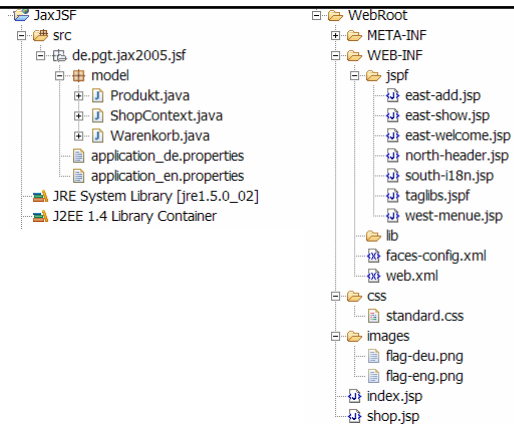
JaxJSF
src
de.pgt.jax2005.jsf
model
Produkt.java
ShopContext.java
Warenkorb.java
application_de.properties
application_en.properties
JRE System Library [jre1.5.0_02]
J2EE 1.4 Library Container

WebRoot
META-INF
WEB-INF
jspf
east-add.jsp
east-show.jsp
east-welcome.jsp
north-header.jsp
south-i18n.jsp
taglibs.jspf
west-menue.jsp
lib
faces-config.xml
web.xml
css
standard.css
images
flag-deu.png
flag-eng.png
index.jsp
shop.jsp